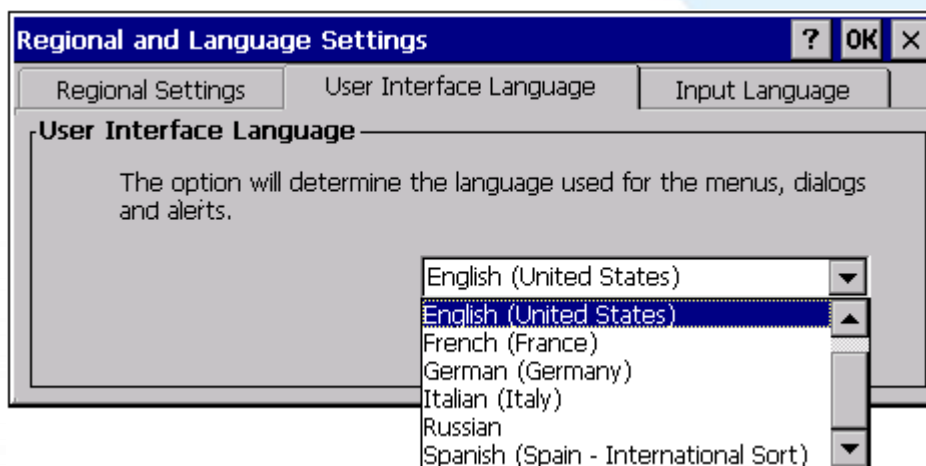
Regional and Language Settings

? OK ×

Regional Settings | User Interface Language | Input Language

User Interface Language

The option will determine the language used for the menus, dialogs and alerts.

English (United States)

English (United States)
French (France)
German (Germany)
Italian (Italy)
Russian
Spanish (Spain - International Sort)